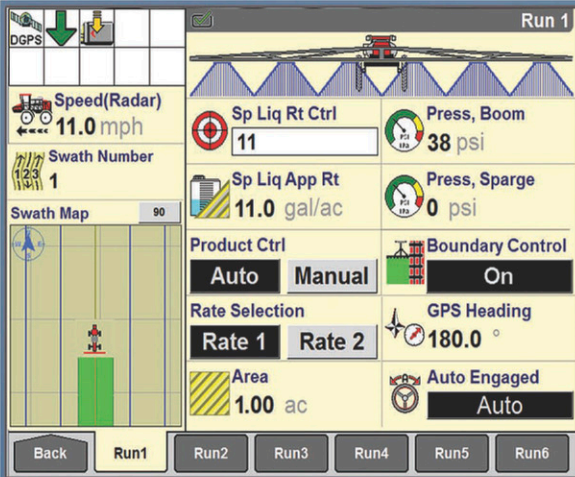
DGPS

Run 1

Speed(Radar)
11.0 mph

Swath Number
123
1

Swath Map
90

Sp Liq Rt Ctrl
11

Press, Boom
38 psi

Sp Liq App Rt
11.0 gal/ac

Press, Sparge
0 psi

Product Ctrl
Auto
Manual

Boundary Control
On

Rate Selection
Rate 1
Rate 2

GPS Heading
180.0 °

Area
1.00 ac

Auto Engaged
Auto

Back
Run1
Run2
Run3
Run4
Run5
Run6